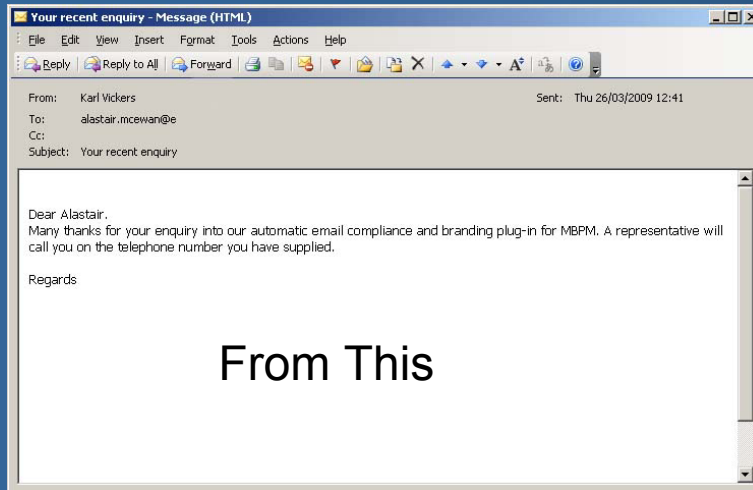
Your recent enquiry - Message (HTML)

File Edit View Insert Format Tools Actions Help

Reply Reply to All Forward

From: Karl Vickers
Sent: Thu 26/03/2009 12:41
To: alastair.mcewan@e
Cc:
Subject: Your recent enquiry

Dear Alastair.
Many thanks for your enquiry into our automatic email compliance and branding plug-in for MBPM. A representative will call you on the telephone number you have supplied.

Regards

From This